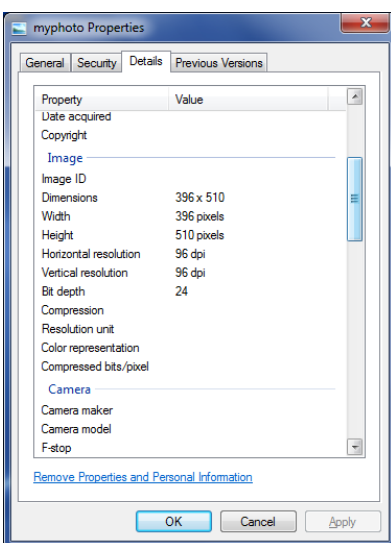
myphoto Properties

General | Security | Details | Previous Versions

| Property | Value |
|---|---|
| Date acquired | |
| Copyright | |
| **Image** | |
| Image ID | |
| Dimensions | 396 x 510 |
| Width | 396 pixels |
| Height | 510 pixels |
| Horizontal resolution | 96 dpi |
| Vertical resolution | 96 dpi |
| Bit depth | 24 |
| Compression | |
| Resolution unit | |
| Color representation | |
| Compressed bits/pixel | |
| **Camera** | |
| Camera maker | |
| Camera model | |
| F-stop | |

Remove Properties and Personal Information

OK | Cancel | Apply